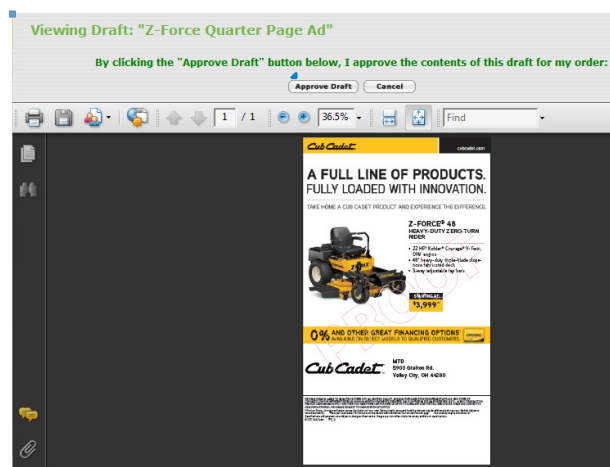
Viewing Draft: "Z-Force Quarter Page Ad"

By clicking the "Approve Draft" button below, I approve the contents of this draft for my order:

Approve Draft Cancel

1 / 1 36.5% Find

Cub Cadet cubcadet.com

A FULL LINE OF PRODUCTS. FULLY LOADED WITH INNOVATION.

TAKE HOME A CUB CADET PRODUCT AND EXPERIENCE THE DIFFERENCE.

Z-FORCE® 48
HEAVY-DUTY ZERO-TURN RIDER

• 22 HP Kohler® Courage™ V-Twin OHV engine
• 48" heavy-duty triple-blade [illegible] deck
• 3-way adjustable lap bars

STARTING AT $3,999*

0% AND OTHER GREAT FINANCING OPTIONS* AVAILABLE ON SELECT MODELS TO QUALIFIED CUSTOMERS.

PROOF

Cub Cadet

MTD
5903 Grafton Rd.
Valley City, OH 44280

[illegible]